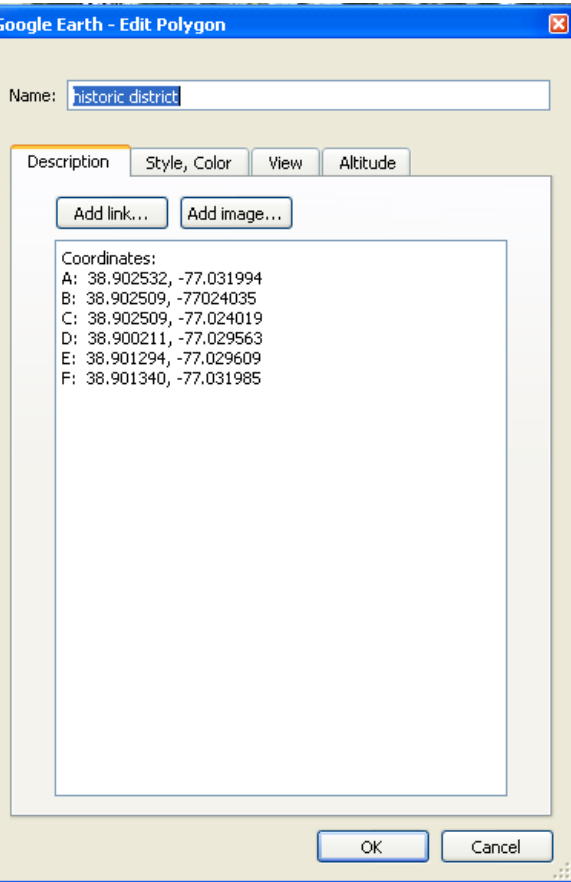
Google Earth - Edit Polygon

Name: historic district

Description | Style, Color | View | Altitude

Add link... | Add image...

Coordinates:
A: 38.902532, -77.031994
B: 38.902509, -77024035
C: 38.902509, -77.024019
D: 38.900211, -77.029563
E: 38.901294, -77.029609
F: 38.901340, -77.031985

OK | Cancel